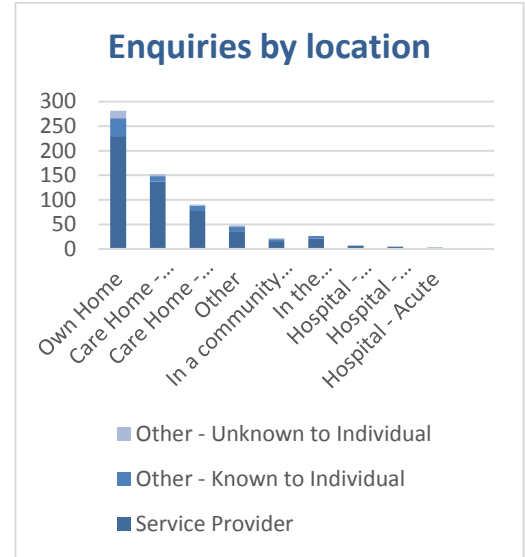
Enquiries by location

300
250
200
150
100
50
0

Own Home
Care Home -...
Care Home -...
Other
In a community...
In the...
Hospital -...
Hospital -...
Hospital - Acute

Other - Unknown to Individual
Other - Known to Individual
Service Provider